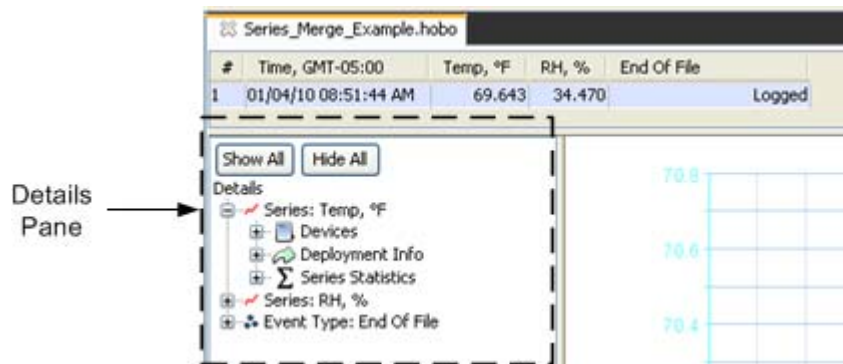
Series_Merge_Example.hobo

| # | Time, GMT-05:00 | Temp, °F | RH, % | End Of File |
|---|---|---|---|---|
| 1 | 01/04/10 08:51:44 AM | 69.643 | 34.470 | Logged |

Details Pane

Show All Hide All

Details

Series: Temp, °F

Devices

Deployment Info

Series Statistics

Series: RH, %

Event Type: End Of File

70.8

70.6

70.4